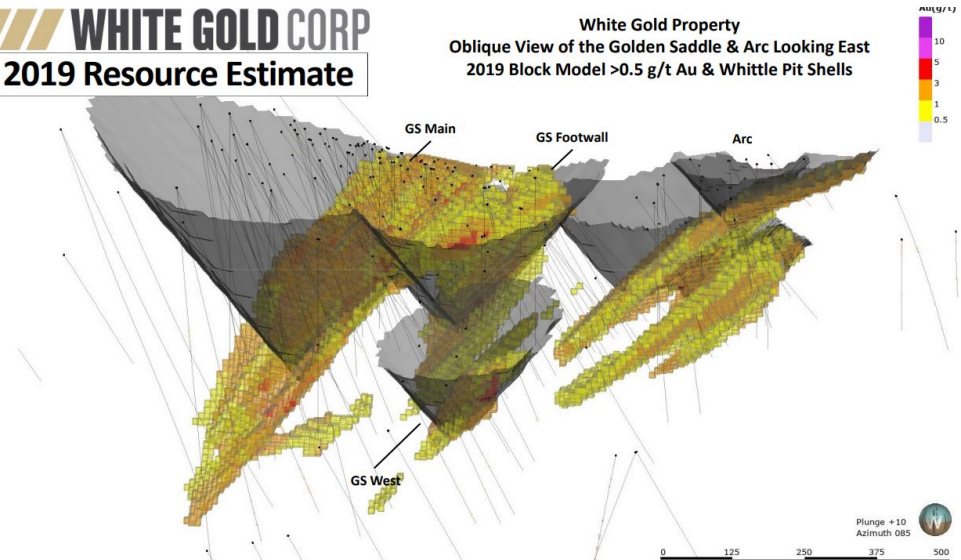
WHITE GOLD CORP
2019 Resource Estimate

White Gold Property
Oblique View of the Golden Saddle & Arc Looking East
2019 Block Model >0.5 g/t Au & Whittle Pit Shells

Au(g/t)
10
5
3
1
0.5

GS Main
GS Footwall
Arc
GS West

Plunge +10
Azimuth 085

0
125
250
375
500